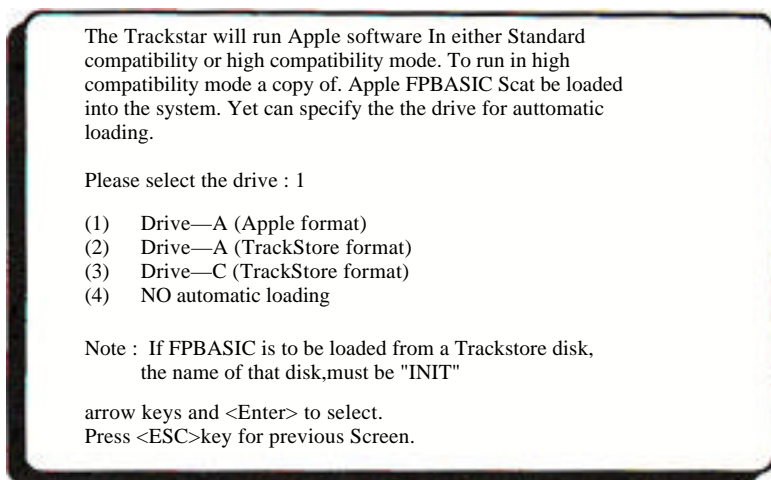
The Trackstar will run Apple software In either Standard compatibility or high compatibility mode. To run in high compatibility mode a copy of. Apple FPBASIC Scat be loaded into the system. Yet can specify the the drive for auttomatic loading.

Please select the drive : 1

(1) Drive—A (Apple format)
(2) Drive—A (TrackStore format)
(3) Drive—C (TrackStore format)
(4) NO automatic loading

Note : If FPBASIC is to be loaded from a Trackstore disk, the name of that disk,must be "INIT"

arrow keys and <Enter> to select.
Press <ESC>key for previous Screen.